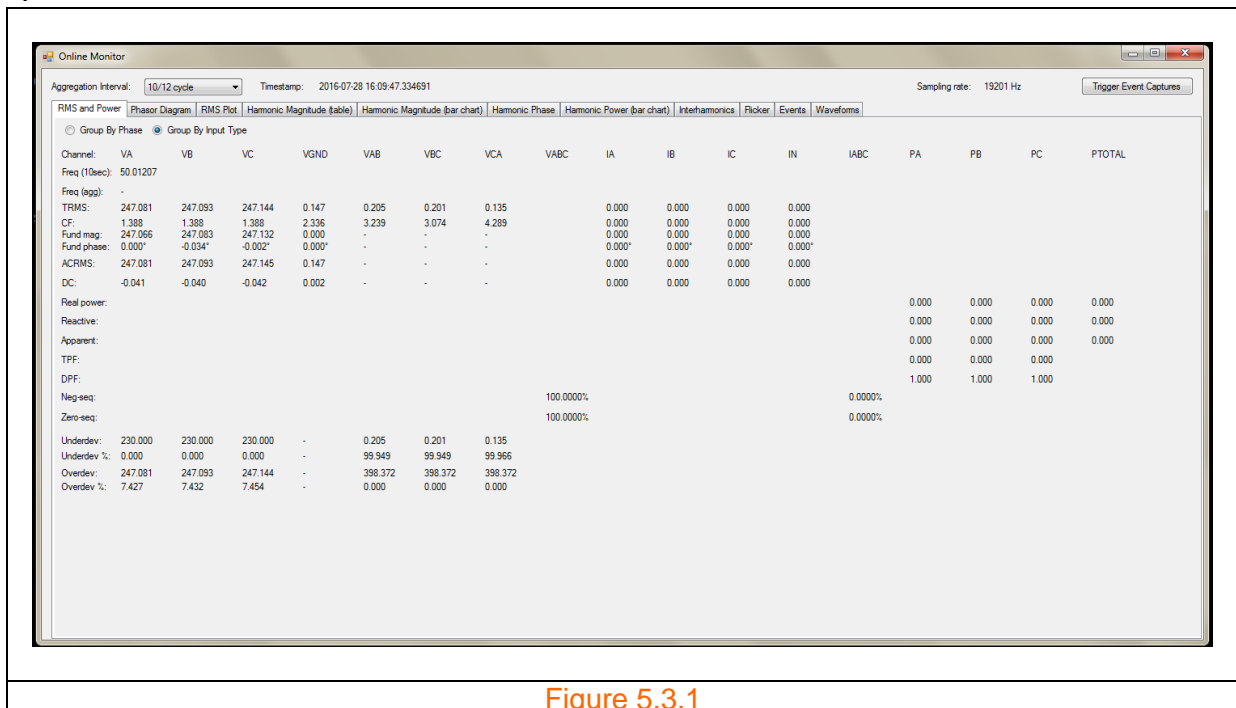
Online Monitor

Aggregation Interval: 10/12 cycle Timestamp: 2016-07-28 16:09:47.334691 Sampling rate: 19201 Hz Trigger Event Captures

RMS and Power | Phasor Diagram | RMS Plot | Harmonic Magnitude (table) | Harmonic Magnitude (bar chart) | Harmonic Phase | Harmonic Power (bar chart) | Interharmonics | Flicker | Events | Waveforms

Group By Phase Group By Input Type

| Channel: | VA | VB | VC | VGND | VAB | VBC | VCA | VABC | IA | IB | IC | IN | IABC | PA | PB | PC | PTOTAL |
|---|---|---|---|---|---|---|---|---|---|---|---|---|---|---|---|---|---|
| Freq (10sec): | 50.01207 | | | | | | | | | | | | | | | | |
| Freq (agg): | - | | | | | | | | | | | | | | | | |
| TRMS: | 247.081 | 247.093 | 247.144 | 0.147 | 0.205 | 0.201 | 0.135 | | 0.000 | 0.000 | 0.000 | 0.000 | | | | | |
| CF: | 1.388 | 1.388 | 1.388 | 2.336 | 3.239 | 3.074 | 4.289 | | 0.000 | 0.000 | 0.000 | 0.000 | | | | | |
| Fund mag: | 247.066 | 247.083 | 247.132 | 0.000 | - | - | - | | 0.000 | 0.000 | 0.000 | 0.000 | | | | | |
| Fund phase: | 0.000° | -0.034° | -0.002° | 0.000° | - | - | - | | 0.000° | 0.000° | 0.000° | 0.000° | | | | | |
| ACRMS: | 247.081 | 247.093 | 247.145 | 0.147 | - | - | - | | 0.000 | 0.000 | 0.000 | 0.000 | | | | | |
| DC: | -0.041 | -0.040 | -0.042 | 0.002 | - | - | - | | 0.000 | 0.000 | 0.000 | 0.000 | | | | | |
| Real power: | | | | | | | | | | | | | | 0.000 | 0.000 | 0.000 | 0.000 |
| Reactive: | | | | | | | | | | | | | | 0.000 | 0.000 | 0.000 | 0.000 |
| Apparent: | | | | | | | | | | | | | | 0.000 | 0.000 | 0.000 | 0.000 |
| TPF: | | | | | | | | | | | | | | 0.000 | 0.000 | 0.000 | |
| DPF: | | | | | | | | | | | | | | 1.000 | 1.000 | 1.000 | |
| Neg-seq: | | | | | | | | 100.0000% | | | | | 0.0000% | | | | |
| Zero-seq: | | | | | | | | 100.0000% | | | | | 0.0000% | | | | |
| Underdev: | 230.000 | 230.000 | 230.000 | - | 0.205 | 0.201 | 0.135 | | | | | | | | | | |
| Underdev %: | 0.000 | 0.000 | 0.000 | - | 99.949 | 99.949 | 99.966 | | | | | | | | | | |
| Overdev: | 247.081 | 247.093 | 247.144 | - | 398.372 | 398.372 | 398.372 | | | | | | | | | | |
| Overdev %: | 7.427 | 7.432 | 7.454 | - | 0.000 | 0.000 | 0.000 | | | | | | | | | | |

Figure 5.3.1